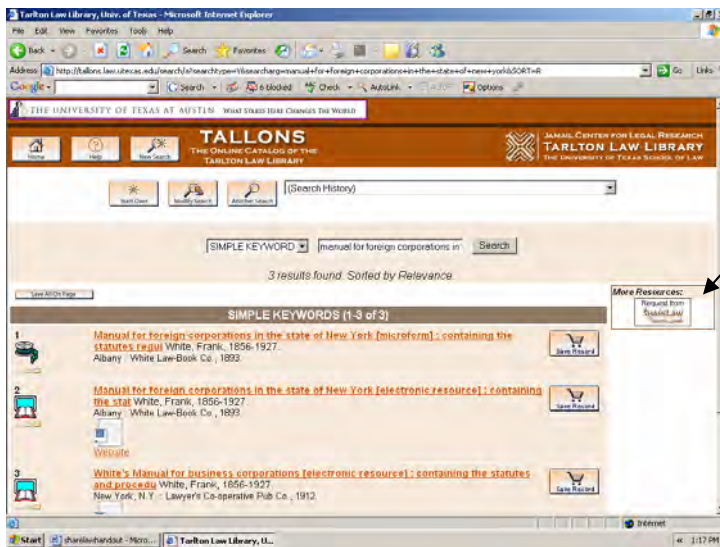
Tarlton Law Library, Univ. of Texas - Microsoft Internet Explorer

File Edit View Favorites Tools Help

Back Search Favorites

Address http://tallons.law.utexas.edu/search/a?searchtype=Y&searcharg=manual+for+foreign+corporations+in+the+state+of+new+york&SORT=R Go Links

Google Search 6 blocked Check AutoLink Options

THE UNIVERSITY OF TEXAS AT AUSTIN WHAT STARTS HERE CHANGES THE WORLD

Home Help New Search

TALLONS
THE ONLINE CATALOG OF THE TARLTON LAW LIBRARY

JAMAIL CENTER FOR LEGAL RESEARCH
TARLTON LAW LIBRARY
THE UNIVERSITY OF TEXAS SCHOOL OF LAW

Start Over Modify Search Another Search (Search History)

SIMPLE KEYWORD manual for foreign corporations in Search

3 results found. Sorted by Relevance

Save All On Page

More Resources:
Request from ShareLaw

SIMPLE KEYWORDS (1-3 of 3)

1
Manual for foreign corporations in the state of New York [microform] : containing the statutes regul White, Frank, 1856-1927.
Albany : White Law-Book Co., 1893.
Save Record

2
Manual for foreign corporations in the state of New York [electronic resource] : containing the stat White, Frank, 1856-1927.
Albany : White Law-Book Co., 1893.
Website
Save Record

3
White's Manual for business corporations [electronic resource] : containing the statutes and procedu White, Frank, 1856-1927.
New York, N.Y. : Lawyer's Co-operative Pub Co., 1912.
Save Record

Internet

Start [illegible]handout - Micro... Tarlton Law Library, U... 1:17 PM